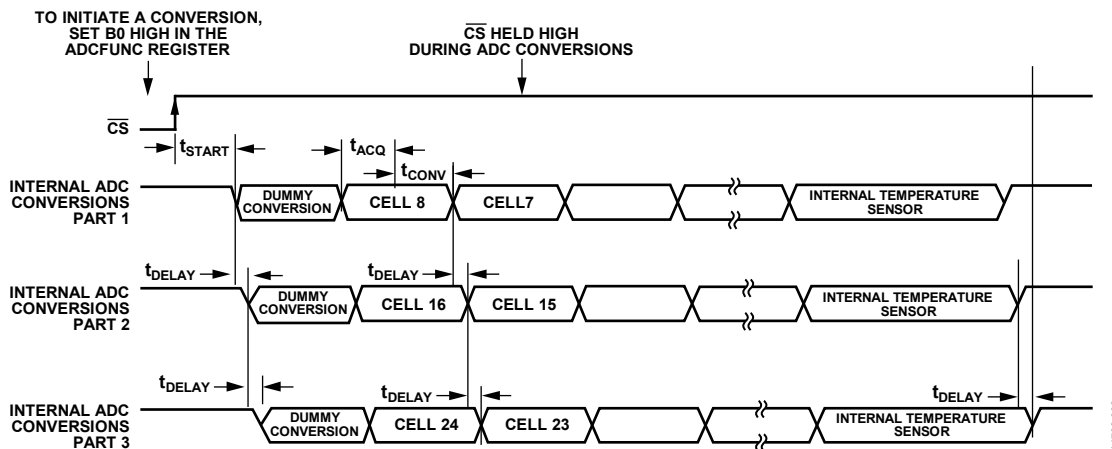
TO INITIATE A CONVERSION, SET B0 HIGH IN THE ADCFUNC REGISTER

$\overline{CS}$ HELD HIGH DURING ADC CONVERSIONS

$\overline{CS}$

$t_{START}$

$t_{ACQ}$

$t_{CONV}$

INTERNAL ADC CONVERSIONS PART 1

DUMMY CONVERSION

CELL 8

CELL7

INTERNAL TEMPERATURE SENSOR

$t_{DELAY}$

$t_{DELAY}$

INTERNAL ADC CONVERSIONS PART 2

DUMMY CONVERSION

CELL 16

CELL 15

INTERNAL TEMPERATURE SENSOR

$t_{DELAY}$

$t_{DELAY}$

$t_{DELAY}$

INTERNAL ADC CONVERSIONS PART 3

DUMMY CONVERSION

CELL 24

CELL 23

INTERNAL TEMPERATURE SENSOR